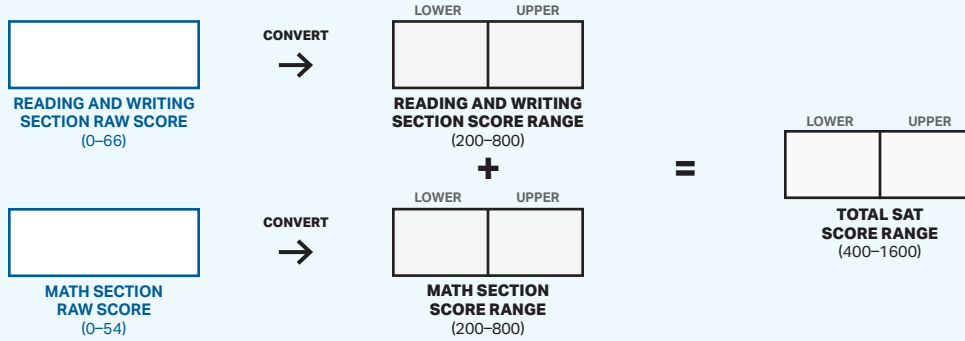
READING AND WRITING SECTION RAW SCORE
(0–66)

CONVERT
→

LOWER | UPPER

READING AND WRITING SECTION SCORE RANGE
(200–800)

+

MATH SECTION RAW SCORE
(0–54)

CONVERT
→

LOWER | UPPER

MATH SECTION SCORE RANGE
(200–800)

=

LOWER | UPPER

TOTAL SAT SCORE RANGE
(400–1600)